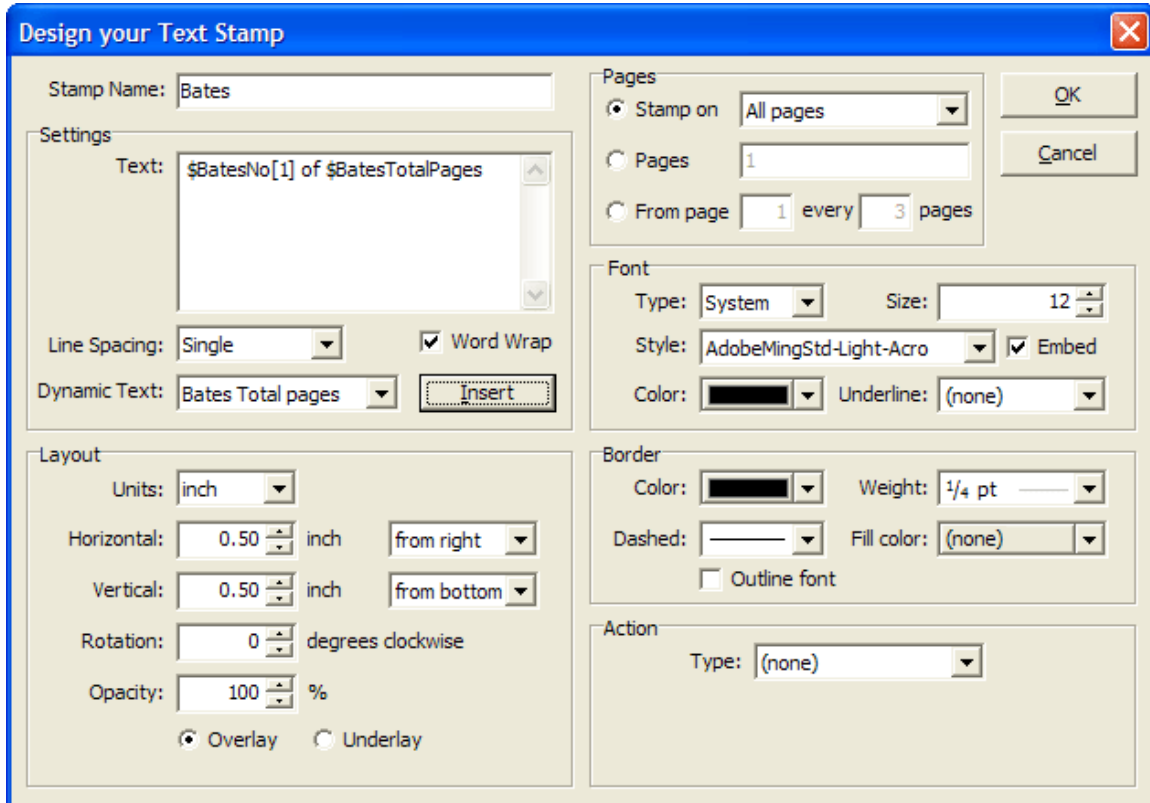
Design your Text Stamp

Stamp Name: Bates

Settings

Text: \$BatesNo[1] of \$BatesTotalPages

Line Spacing: Single

Word Wrap

Dynamic Text: Bates Total pages

Insert

Pages

Stamp on All pages

Pages 1

From page 1 every 3 pages

OK

Cancel

Font

Type: System

Size: 12

Style: AdobeMingStd-Light-Acro

Embed

Color:

Underline: (none)

Layout

Units: inch

Horizontal: 0.50 inch from right

Vertical: 0.50 inch from bottom

Rotation: 0 degrees clockwise

Opacity: 100 %

Overlay Underlay

Border

Color:

Weight: $\frac{1}{4}$ pt

Dashed:

Fill color: (none)

Outline font

Action

Type: (none)